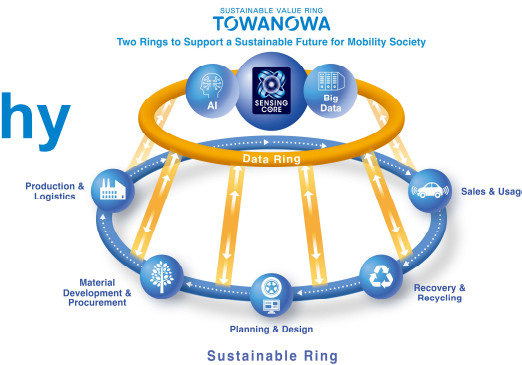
SUSTAINABLE VALUE RING
TOWANOWA
Two Rings to Support a Sustainable Future for Mobility Society

hy

AI
SENSING CORE
Big Data

Data Ring

Production & Logistics

Sales & Usag

Material Development & Procurement

Recovery & Recycling

Planning & Design

Sustainable Ring